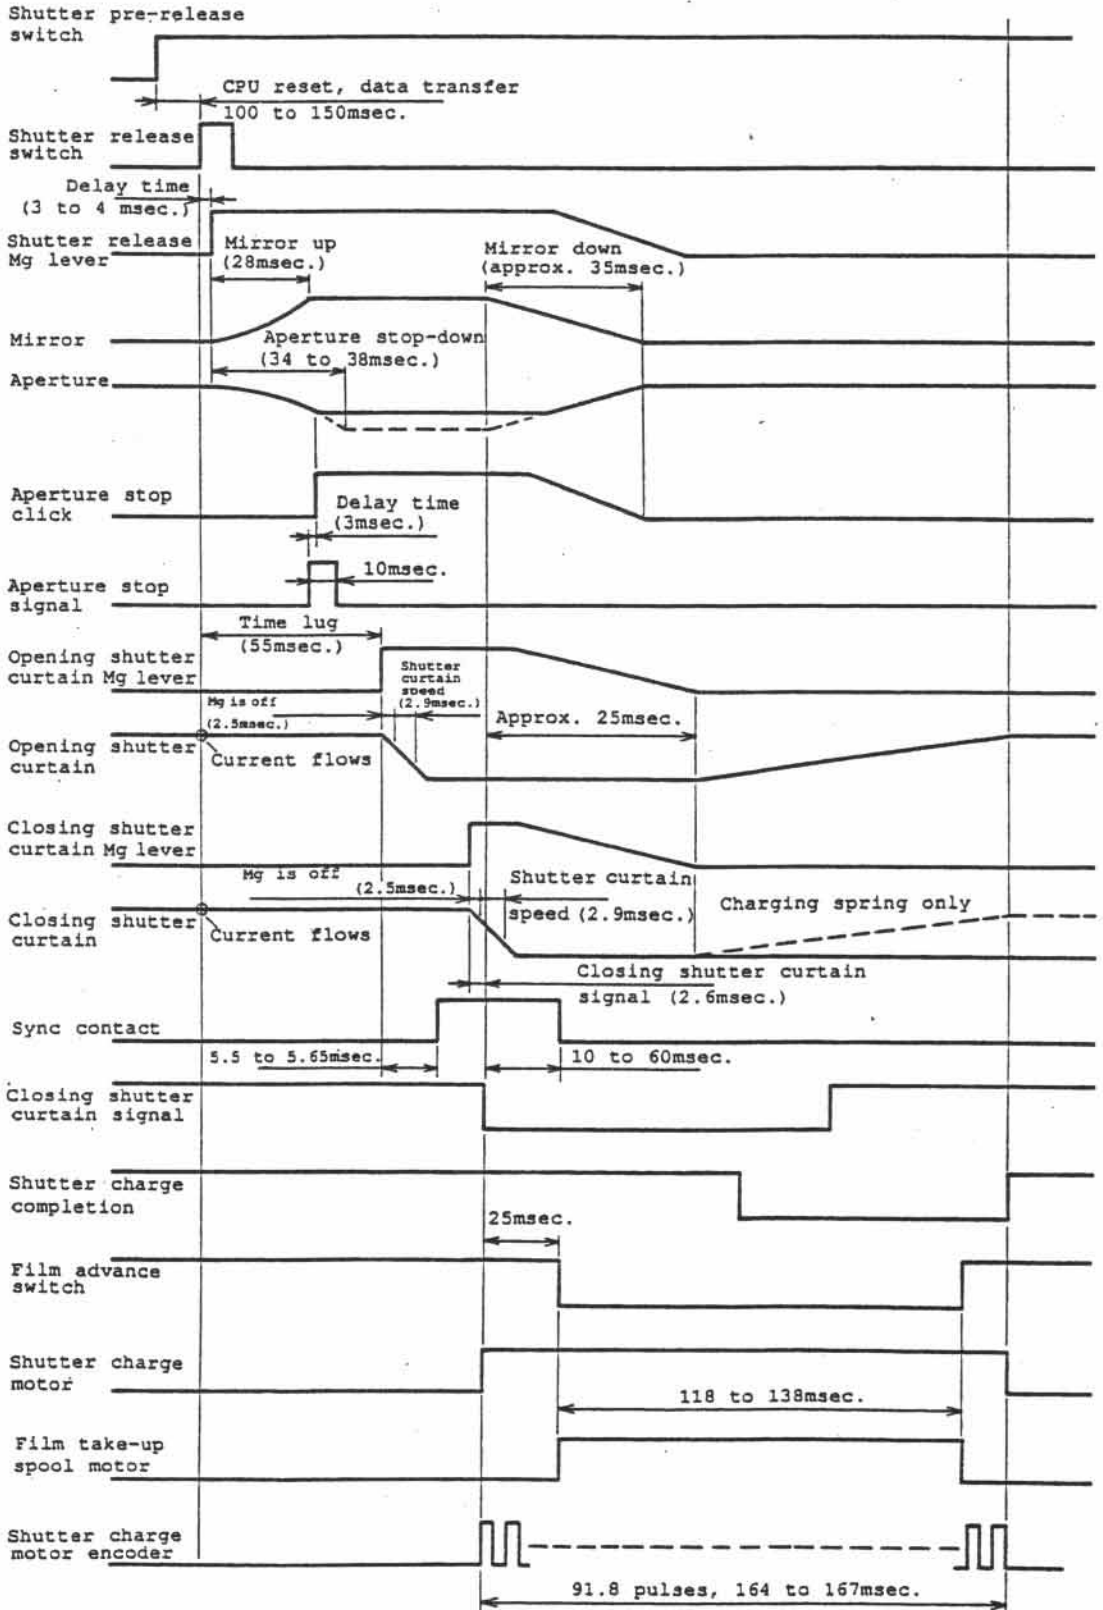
Shutter pre-release switch

CPU reset, data transfer 100 to 150msec.

Shutter release switch

Delay time (3 to 4 msec.)

Shutter release Mg lever

Mirror up (28msec.)

Mirror down (approx. 35msec.)

Mirror

Aperture stop-down (34 to 38msec.)

Aperture

Aperture stop click

Delay time (3msec.)

10msec.

Aperture stop signal

Time lug (55msec.)

Opening shutter curtain Mg lever

Shutter curtain speed (2.9msec.)

Mg is off (2.5msec.)

Approx. 25msec.

Opening shutter curtain

Current flows

Closing shutter curtain Mg lever

Mg is off (2.5msec.)

Shutter curtain speed (2.9msec.)

Charging spring only

Closing shutter curtain

Current flows

Closing shutter curtain signal (2.6msec.)

Sync contact

5.5 to 5.65msec.

10 to 60msec.

Closing shutter curtain signal

Shutter charge completion

25msec.

Film advance switch

Shutter charge motor

118 to 138msec.

Film take-up spool motor

Shutter charge motor encoder

91.8 pulses, 164 to 167msec.